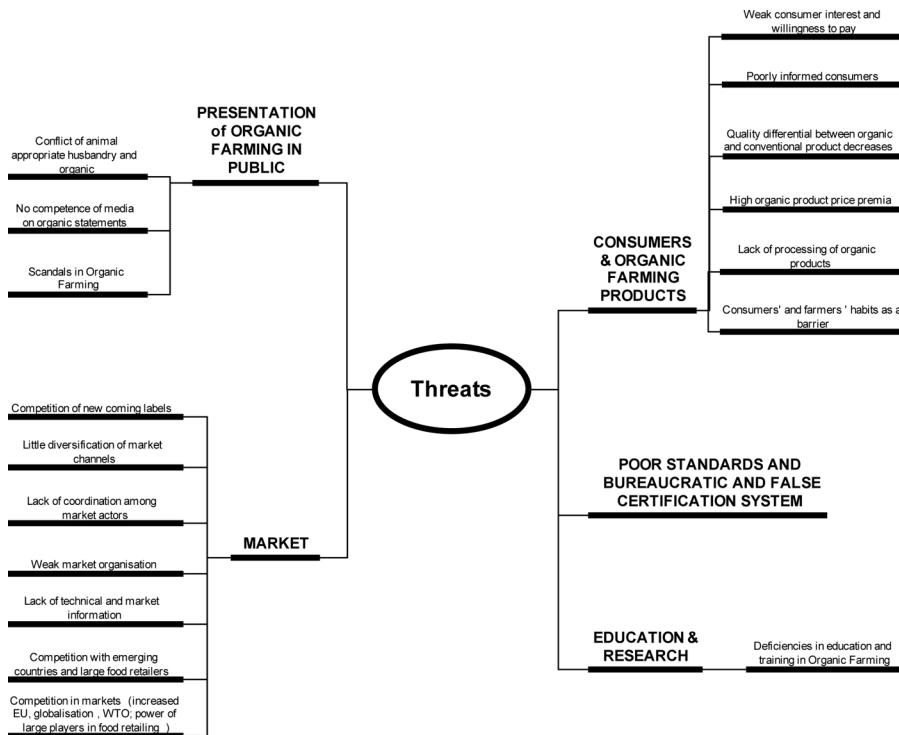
Threats

PRESENTATION of ORGANIC FARMING IN PUBLIC

Conflict of animal appropriate husbandry and organic

No competence of media on organic statements

Scandals in Organic Farming

MARKET

Competition of new coming labels

Little diversification of market channels

Lack of coordination among market actors

Weak market organisation

Lack of technical and market information

Competition with emerging countries and large food retailers

Competition in markets (increased EU, globalisation , WTO; power of large players in food retailing )

CONSUMERS & ORGANIC FARMING PRODUCTS

Weak consumer interest and willingness to pay

Poorly informed consumers

Quality differential between organic and conventional product decreases

High organic product price premia

Lack of processing of organic products

Consumers' and farmers ' habits as a barrier

POOR STANDARDS AND BUREAUCRATIC AND FALSE CERTIFICATION SYSTEM

EDUCATION & RESEARCH

Deficiencies in education and training in Organic Farming